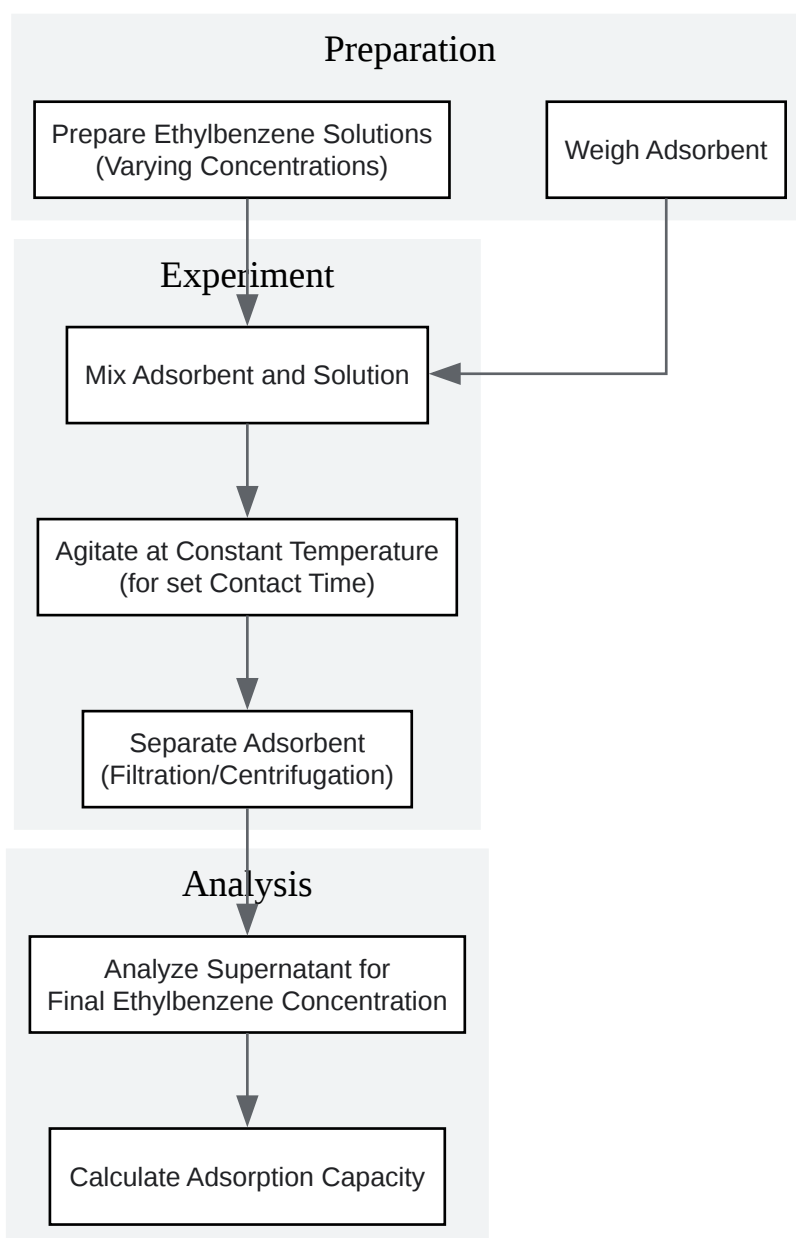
Preparation

Prepare Ethylbenzene Solutions (Varying Concentrations)

Weigh Adsorbent

Experiment

Mix Adsorbent and Solution

Agitate at Constant Temperature (for set Contact Time)

Separate Adsorbent (Filtration/Centrifugation)

Analysis

Analyze Supernatant for Final Ethylbenzene Concentration

Calculate Adsorption Capacity